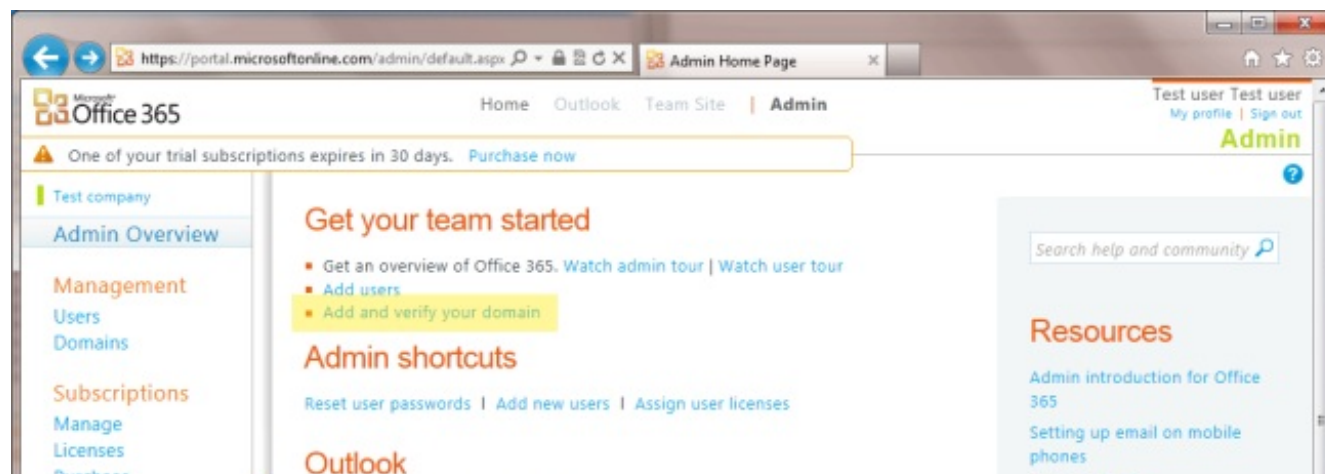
https://portal.microsoftonline.com/admin/default.aspx
Admin Home Page

Microsoft Office 365
Home Outlook Team Site | Admin
Test user Test user
My profile | Sign out
Admin

One of your trial subscriptions expires in 30 days. Purchase now

Test company
Admin Overview

Management
Users
Domains

Subscriptions
Manage
Licenses
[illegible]

Get your team started
Get an overview of Office 365. Watch admin tour | Watch user tour
Add users
Add and verify your domain

Admin shortcuts
Reset user passwords | Add new users | Assign user licenses

Outlook

Search help and community

Resources
Admin introduction for Office 365
Setting up email on mobile phones